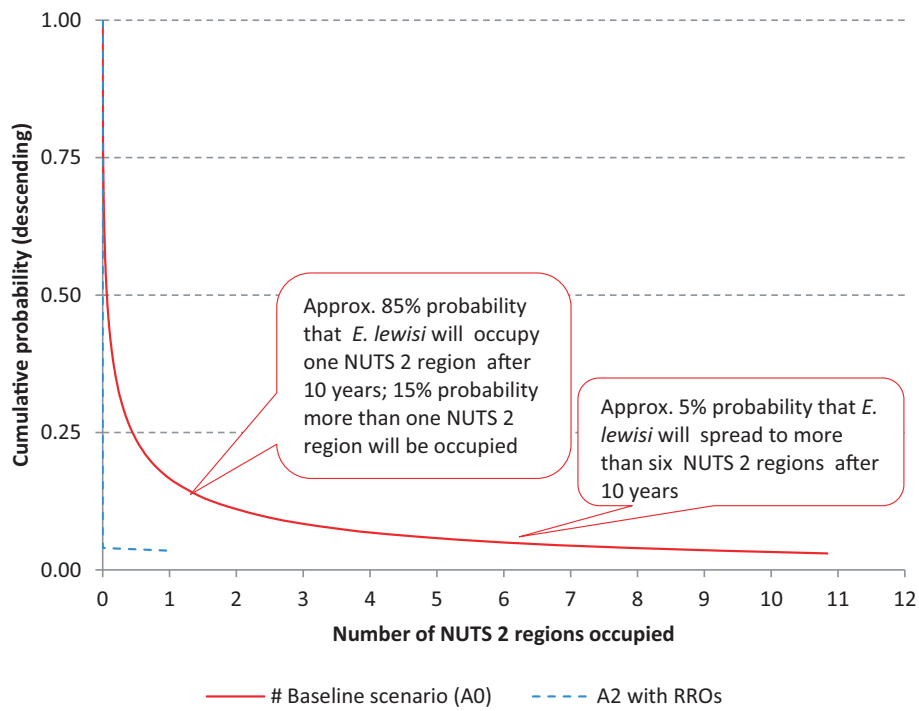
Cumulative probability (descending)

1.00

0.75

0.50

0.25

0.00

0 1 2 3 4 5 6 7 8 9 10 11 12

Number of NUTS 2 regions occupied

Approx. 85% probability that *E. lewisi* will occupy one NUTS 2 region after 10 years; 15% probability more than one NUTS 2 region will be occupied

Approx. 5% probability that *E. lewisi* will spread to more than six NUTS 2 regions after 10 years

# Baseline scenario (A0)

A2 with RROs